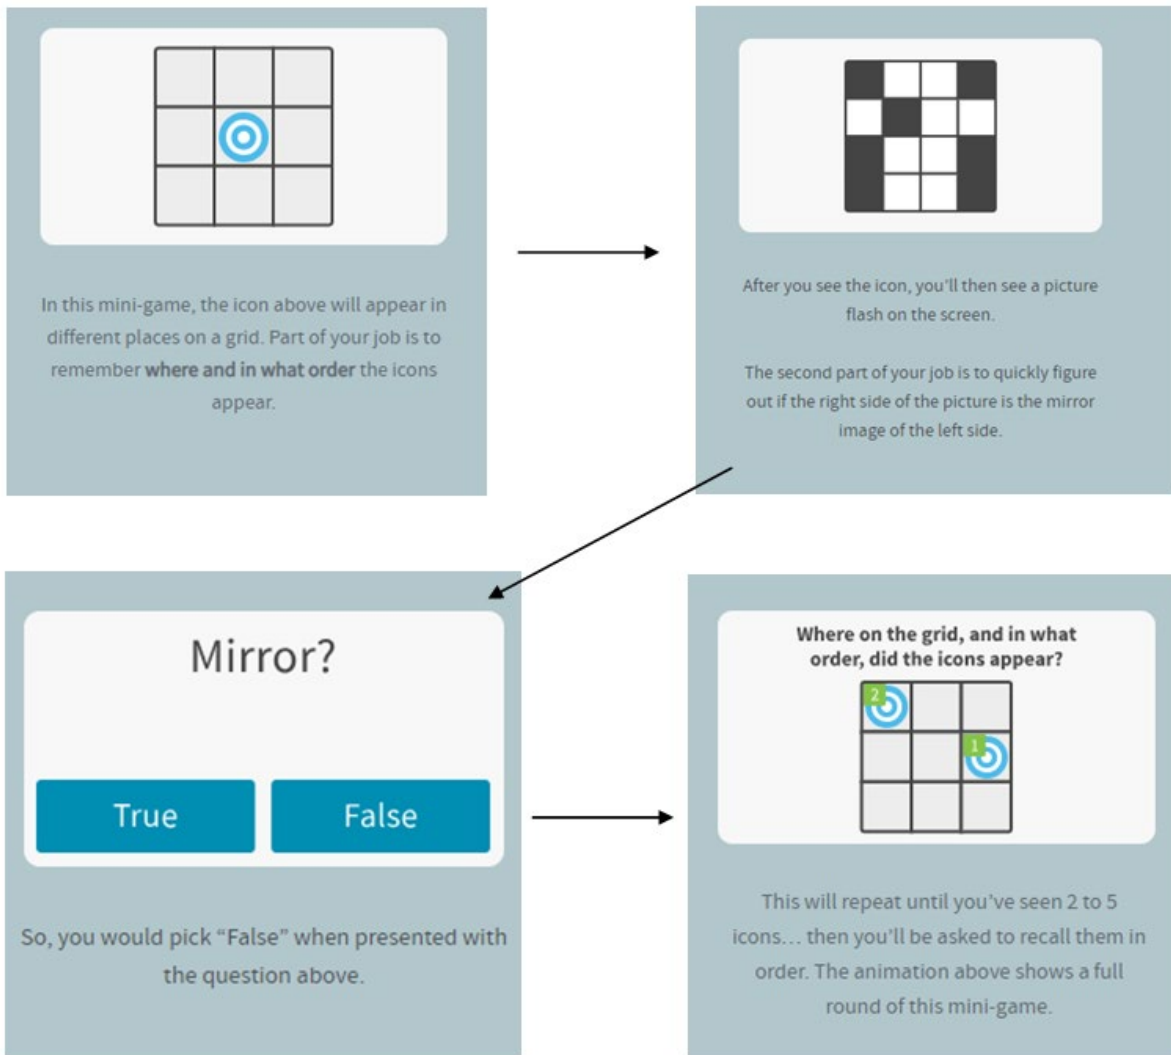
In this mini-game, the icon above will appear in different places on a grid. Part of your job is to remember **where and in what order** the icons appear.

After you see the icon, you'll then see a picture flash on the screen.

The second part of your job is to quickly figure out if the right side of the picture is the mirror image of the left side.

Mirror?

True

False

So, you would pick "False" when presented with the question above.

Where on the grid, and in what order, did the icons appear?

2

1

This will repeat until you've seen 2 to 5 icons… then you'll be asked to recall them in order. The animation above shows a full round of this mini-game.